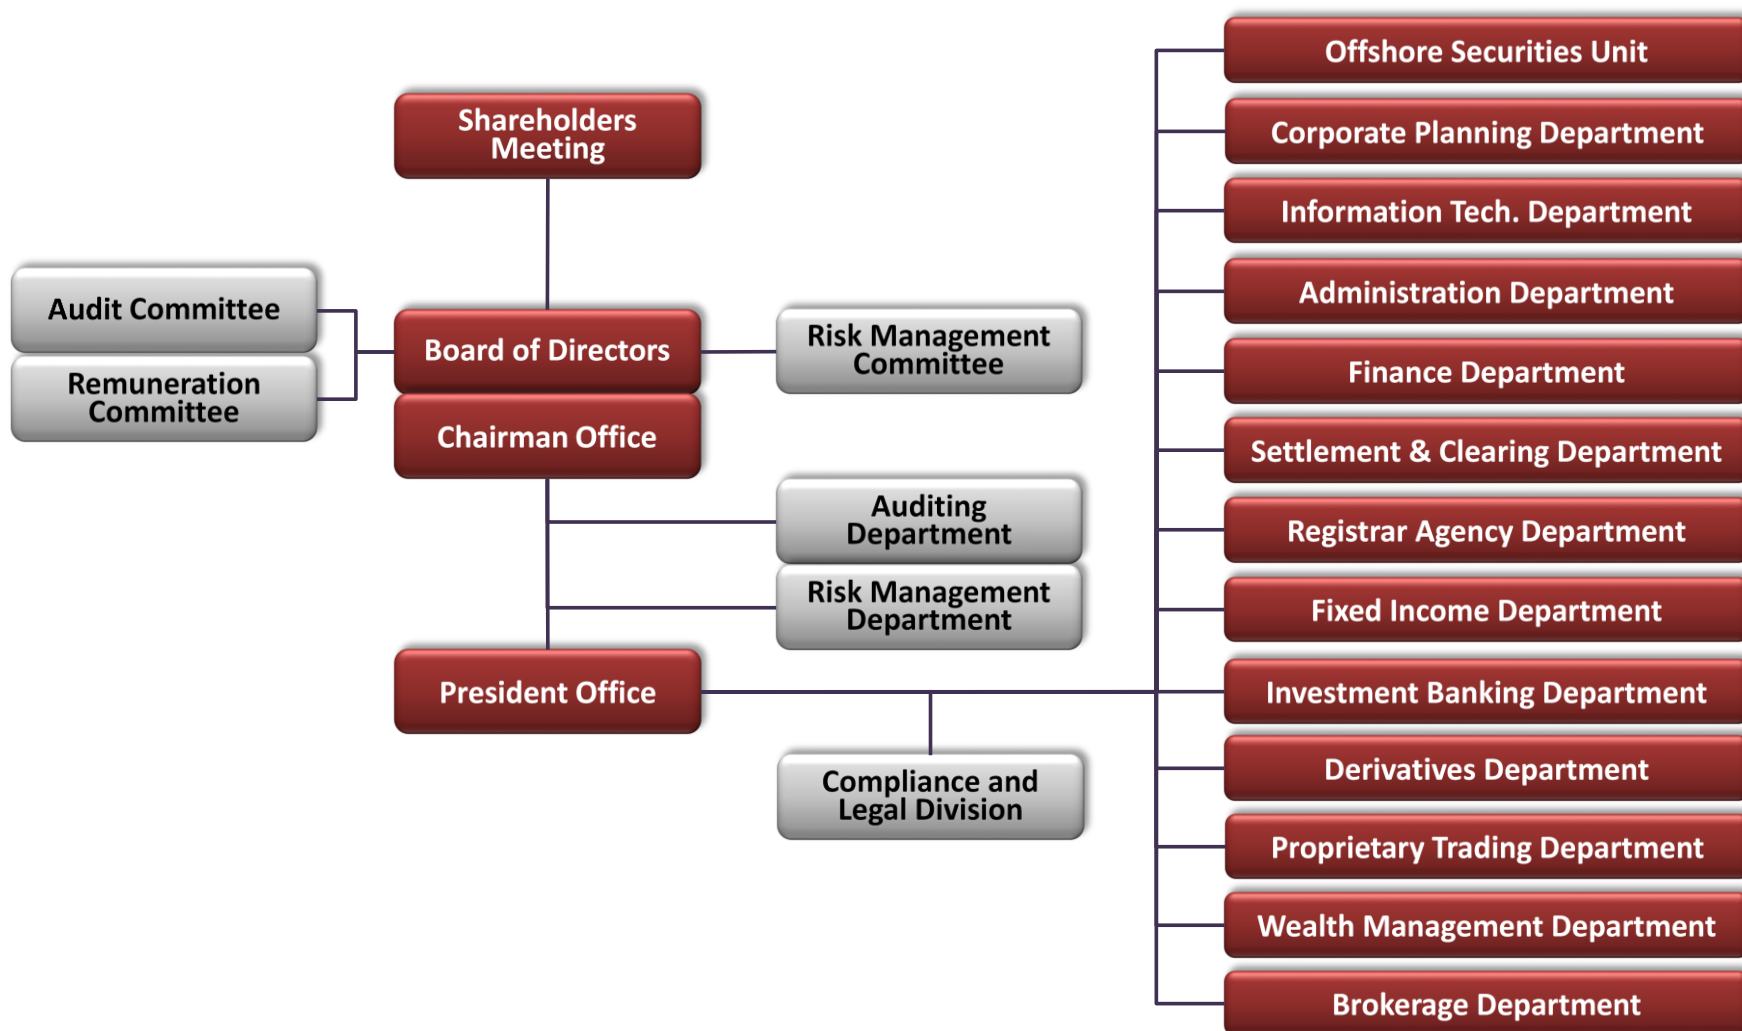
Shareholders Meeting

Audit Committee

Remuneration Committee

Board of Directors

Chairman Office

Risk Management Committee

Auditing Department

Risk Management Department

President Office

Compliance and Legal Division

Offshore Securities Unit

Corporate Planning Department

Information Tech. Department

Administration Department

Finance Department

Settlement & Clearing Department

Registrar Agency Department

Fixed Income Department

Investment Banking Department

Derivatives Department

Proprietary Trading Department

Wealth Management Department

Brokerage Department